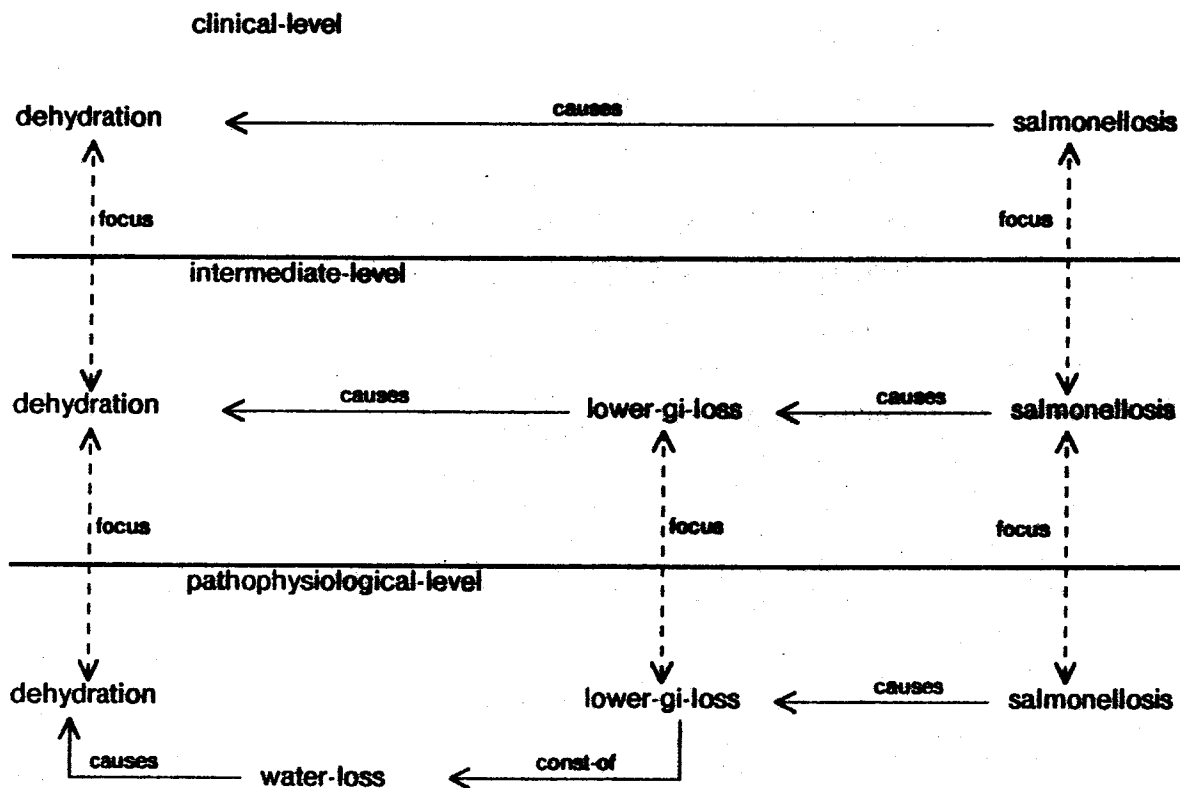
clinical-level

dehydration

causes

salmonellosis

focus

focus

intermediate-level

dehydration

causes

lower-gi-loss

causes

salmonellosis

focus

focus

focus

pathophysiological-level

dehydration

lower-gi-loss

causes

salmonellosis

causes

water-loss

const-of